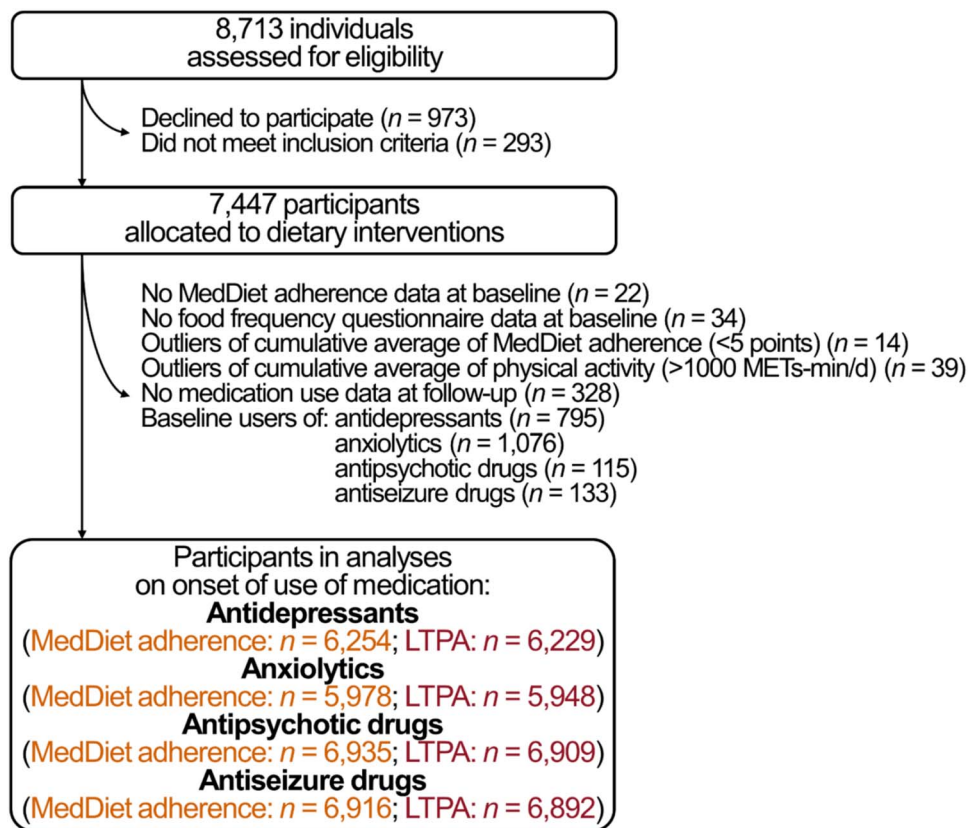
8,713 individuals assessed for eligibility

Declined to participate ($n$ = 973)
Did not meet inclusion criteria ($n$ = 293)

7,447 participants allocated to dietary interventions

No MedDiet adherence data at baseline ($n$ = 22)
No food frequency questionnaire data at baseline ($n$ = 34)
Outliers of cumulative average of MedDiet adherence (<5 points) ($n$ = 14)
Outliers of cumulative average of physical activity (>1000 METs-min/d) ($n$ = 39)
No medication use data at follow-up ($n$ = 328)
Baseline users of: antidepressants ($n$ = 795)
anxiolytics ($n$ = 1,076)
antipsychotic drugs ($n$ = 115)
antiseizure drugs ($n$ = 133)

Participants in analyses on onset of use of medication:
**Antidepressants**
(MedDiet adherence: $n$ = 6,254; LTPA: $n$ = 6,229)
**Anxiolytics**
(MedDiet adherence: $n$ = 5,978; LTPA: $n$ = 5,948)
**Antipsychotic drugs**
(MedDiet adherence: $n$ = 6,935; LTPA: $n$ = 6,909)
**Antiseizure drugs**
(MedDiet adherence: $n$ = 6,916; LTPA: $n$ = 6,892)